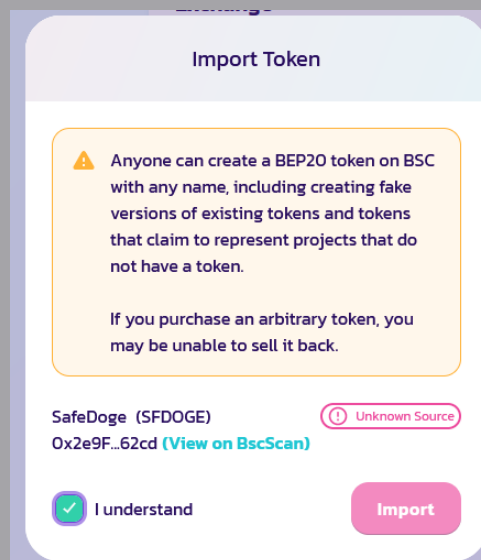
Import Token

Anyone can create a BEP20 token on BSC with any name, including creating fake versions of existing tokens and tokens that claim to represent projects that do not have a token.

If you purchase an arbitrary token, you may be unable to sell it back.

SafeDoge (SFDOGE)
Unknown Source
0x2e9F...62cd (View on BscScan)

I understand
Import